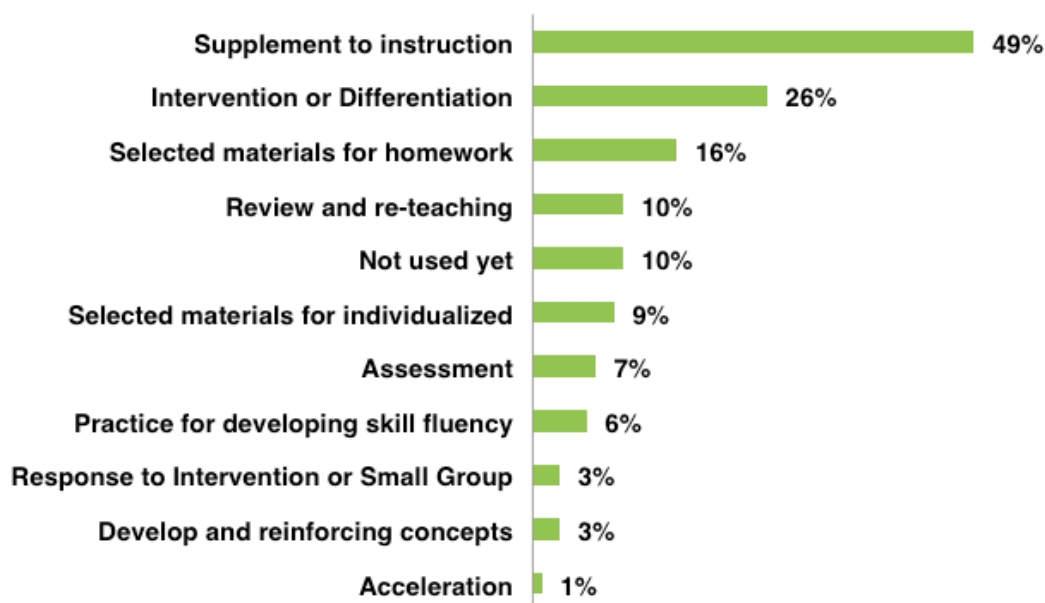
| Category | Percentage |
|---|---|
| Supplement to instruction | 49% |
| Intervention or Differentiation | 26% |
| Selected materials for homework | 16% |
| Review and re-teaching | 10% |
| Not used yet | 10% |
| Selected materials for individualized | 9% |
| Assessment | 7% |
| Practice for developing skill fluency | 6% |
| Response to Intervention or Small Group | 3% |
| Develop and reinforcing concepts | 3% |
| Acceleration | 1% |